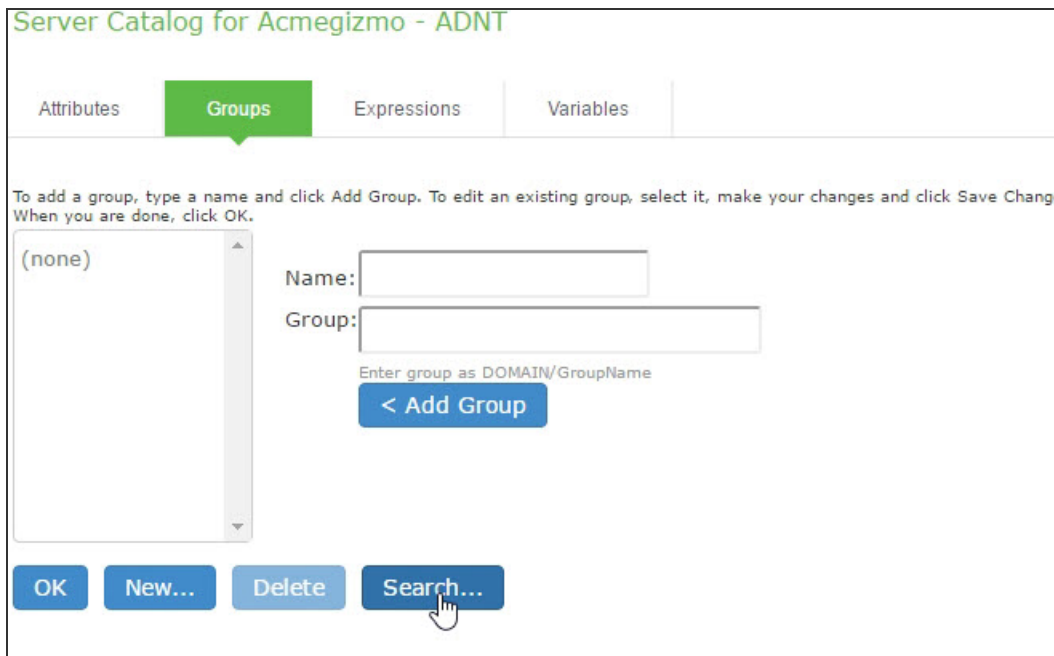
Server Catalog for Acmegizmo - ADNT

Attributes | Groups | Expressions | Variables

To add a group, type a name and click Add Group. To edit an existing group, select it, make your changes and click Save Chang
When you are done, click OK.

(none)

Name:

Group:

Enter group as DOMAIN/GroupName

< Add Group

OK | New... | Delete | Search...